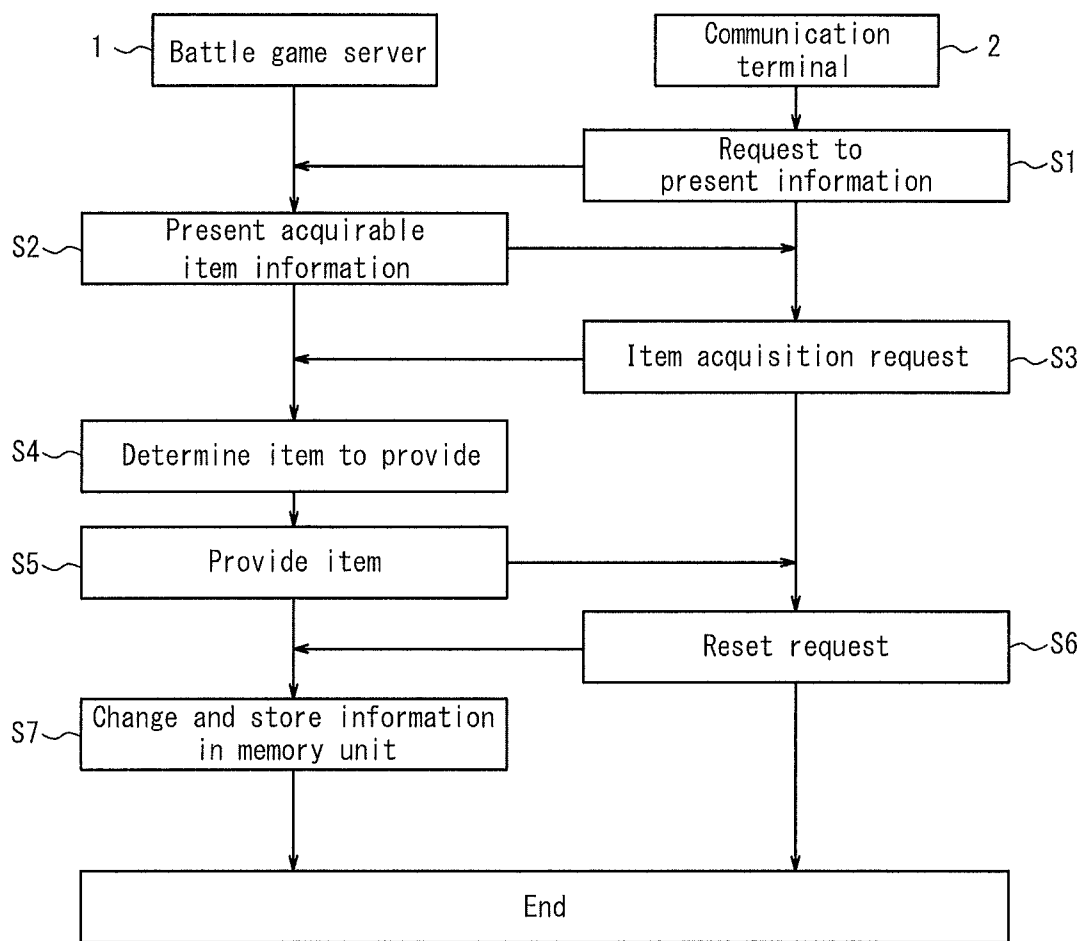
1 Battle game server

Communication terminal 2

Request to present information S1

S2 Present acquirable item information

Item acquisition request S3

S4 Determine item to provide

S5 Provide item

Reset request S6

S7 Change and store information in memory unit

End